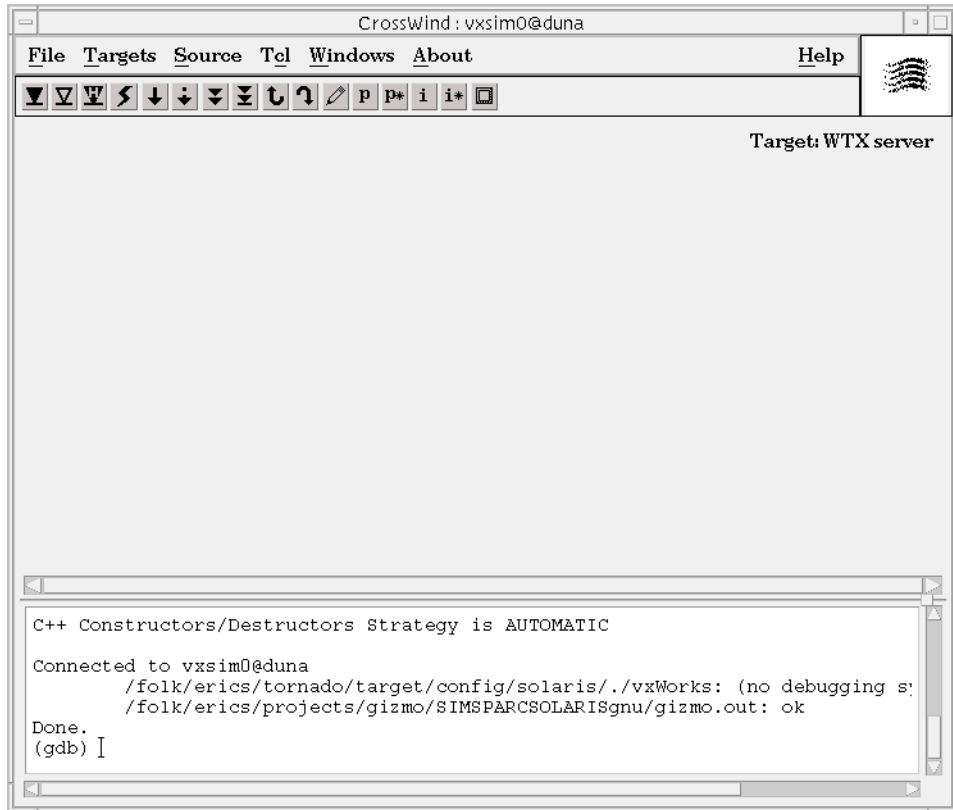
CrossWind : vxsim0@duna

File Targets Source Tcl Windows About Help

p p* i i*

Target: WTX server

C++ Constructors/Destructors Strategy is AUTOMATIC

Connected to vxsim0@duna
/folk/erics/tornado/target/config/solaris/./vxWorks: (no debugging s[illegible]
/folk/erics/projects/gizmo/SIMSPARCSOLARISgnu/gizmo.out: ok
Done.
(gdb)